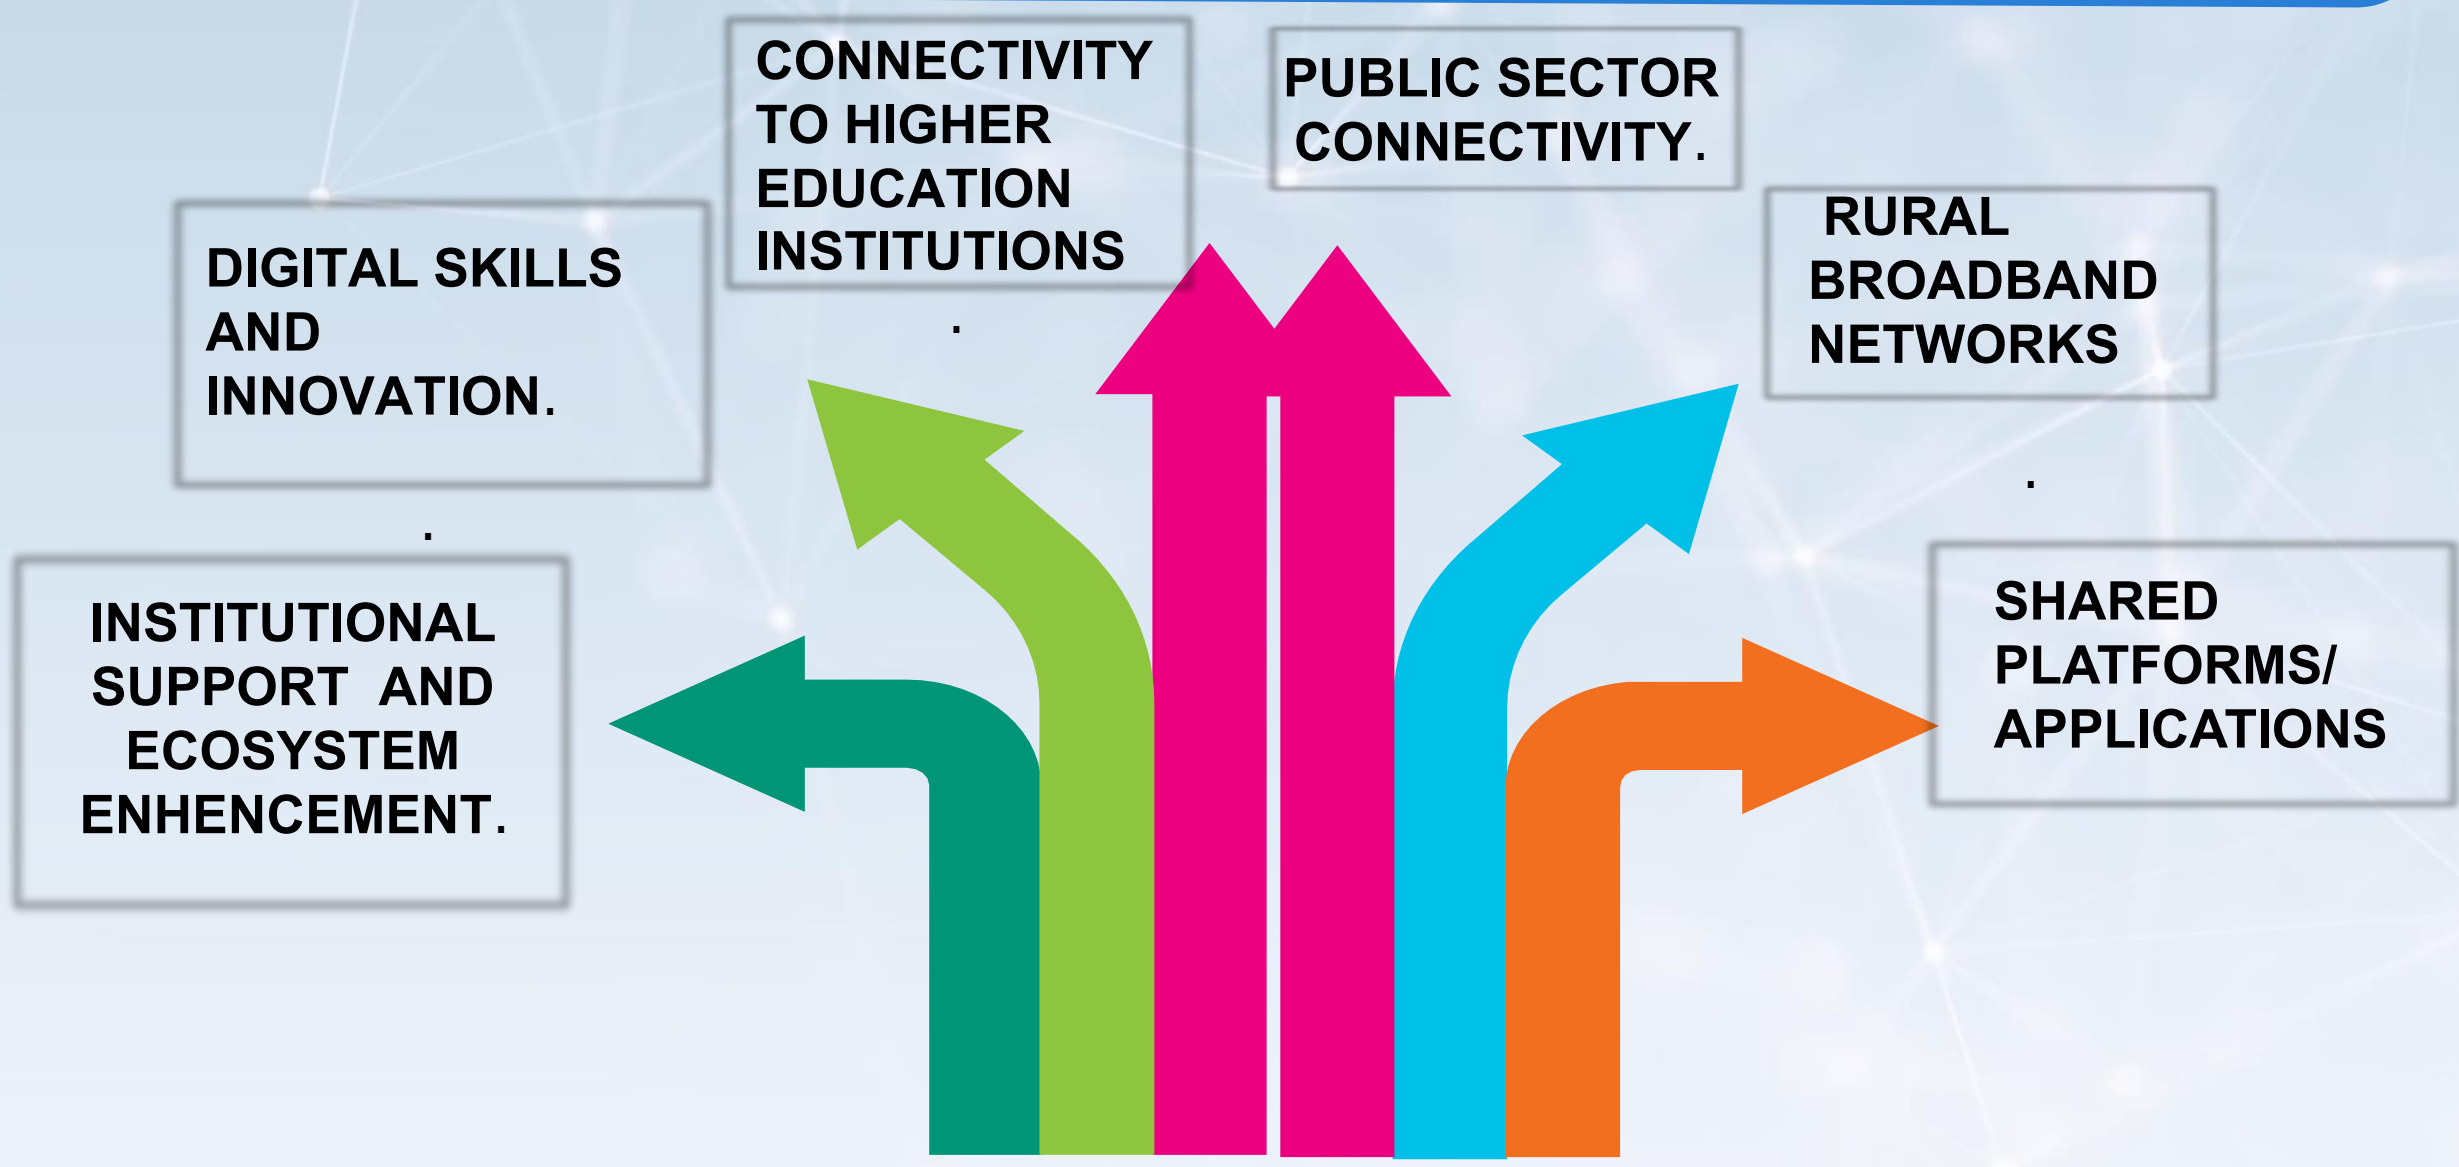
CONNECTIVITY TO HIGHER EDUCATION INSTITUTIONS

.

PUBLIC SECTOR CONNECTIVITY.

DIGITAL SKILLS AND INNOVATION.

.

RURAL BROADBAND NETWORKS

.

INSTITUTIONAL SUPPORT AND ECOSYSTEM ENHENCEMENT.

SHARED PLATFORMS/ APPLICATIONS